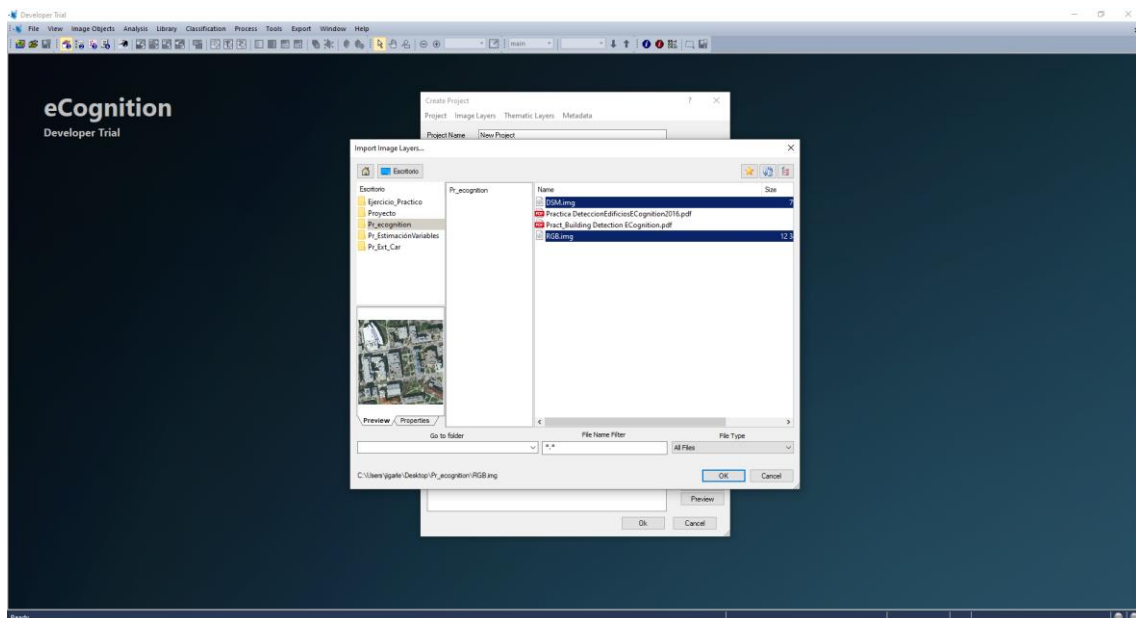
Developer Trial

File View Image Objects Analysis Library Classification Process Tools Export Window Help

main

eCognition
Developer Trial

Create Project ? ×

Project Image Layers Thematic Layers Metadata

Project Name New Project

Import Image Layers... ×

Escritorio

Escritorio
Ejercicio_Practico
Proyecto
Pr_ecognition
Pr_EstimaciónVariables
Pr_Ext_Car

Pr_ecognition

| Name | Size |
|---|---|
| DSM.img | 7 |
| Practica DeteccionEdificiosECognition2016.pdf | |
| Pract_Building Detection ECognition.pdf | |
| RGB.img | 12 3 |

Preview Properties

Go to folder

File Name Filter
*.*

File Type
All Files

C:\Users\jigarle\Desktop\Pr_ecognition\RGB.img

OK Cancel

Preview

Ok Cancel

Ready